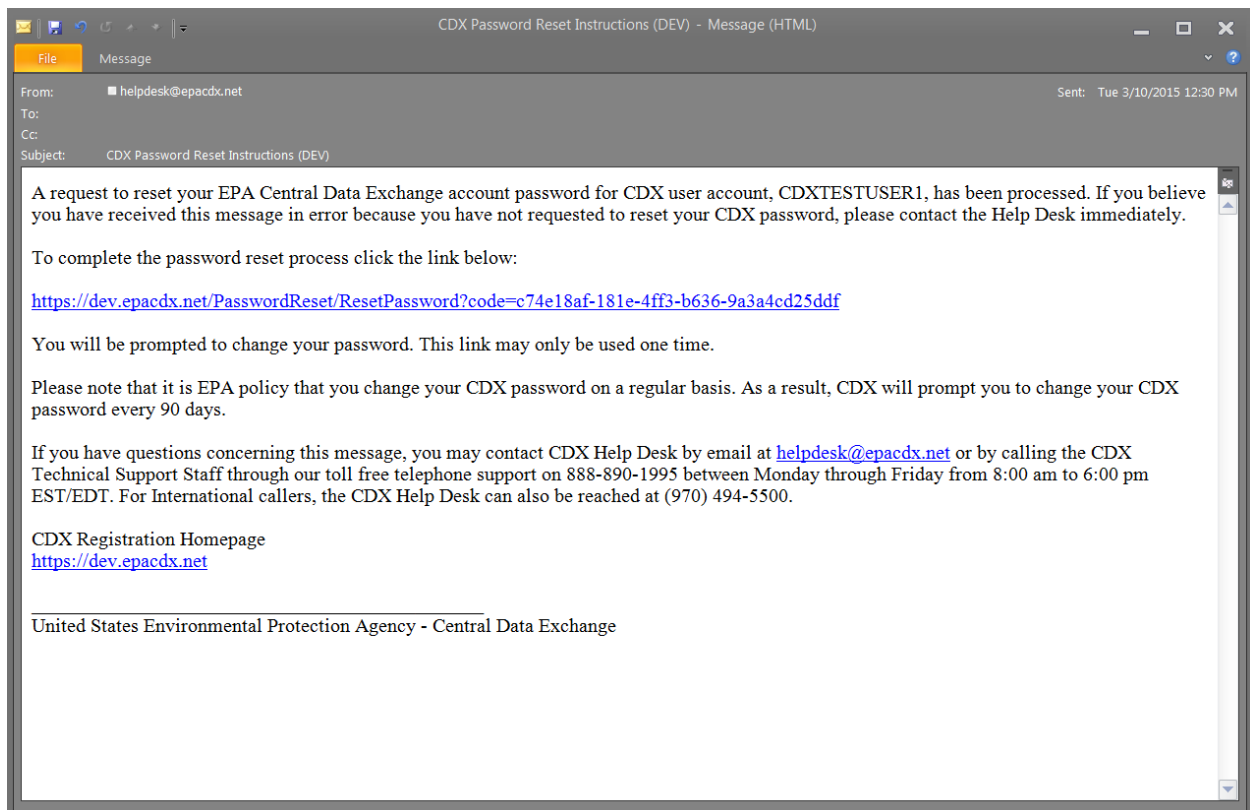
CDX Password Reset Instructions (DEV) - Message (HTML)

File
Message

From: helpdesk@epacdx.net
Sent: Tue 3/10/2015 12:30 PM
To:
Cc:
Subject: CDX Password Reset Instructions (DEV)

A request to reset your EPA Central Data Exchange account password for CDX user account, CDXTESTUSER1, has been processed. If you believe you have received this message in error because you have not requested to reset your CDX password, please contact the Help Desk immediately.

To complete the password reset process click the link below:

https://dev.epacdx.net/PasswordReset/ResetPassword?code=c74e18af-181e-4ff3-b636-9a3a4cd25ddf

You will be prompted to change your password. This link may only be used one time.

Please note that it is EPA policy that you change your CDX password on a regular basis. As a result, CDX will prompt you to change your CDX password every 90 days.

If you have questions concerning this message, you may contact CDX Help Desk by email at helpdesk@epacdx.net or by calling the CDX Technical Support Staff through our toll free telephone support on 888-890-1995 between Monday through Friday from 8:00 am to 6:00 pm EST/EDT. For International callers, the CDX Help Desk can also be reached at (970) 494-5500.

CDX Registration Homepage
https://dev.epacdx.net

United States Environmental Protection Agency - Central Data Exchange